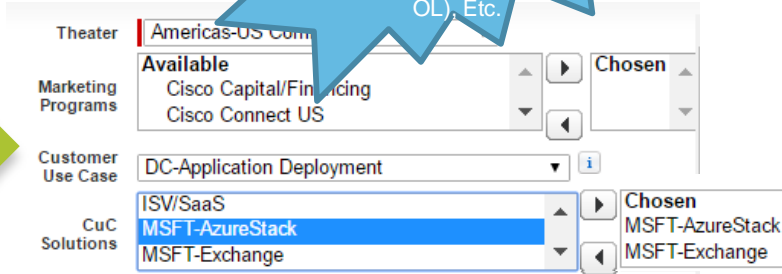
OL), Etc.

Theater
Americas-US Com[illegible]

Marketing Programs
Available
Cisco Capital/Fi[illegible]cing
Cisco Connect US

Chosen

Customer Use Case
DC-Application Deployment

CuC Solutions
ISV/SaaS
MSFT-AzureStack
MSFT-Exchange

Chosen
MSFT-AzureStack
MSFT-Exchange